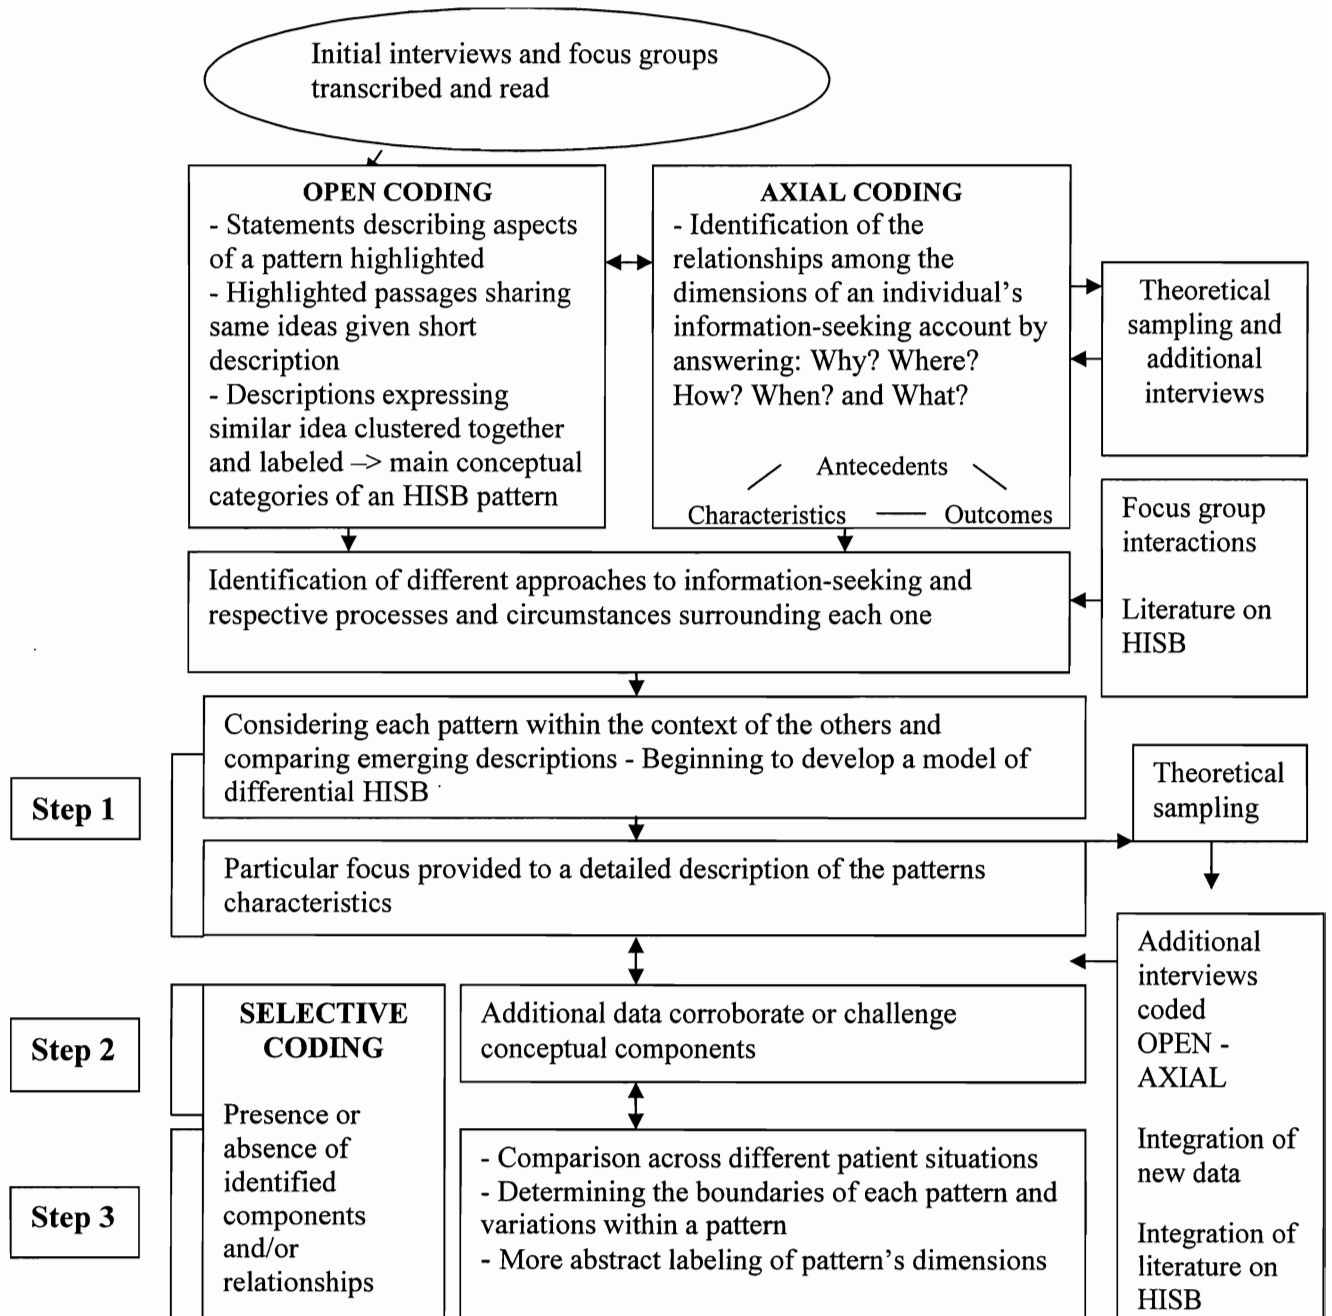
Initial interviews and focus groups transcribed and read

OPEN CODING
- Statements describing aspects of a pattern highlighted
- Highlighted passages sharing same ideas given short description
- Descriptions expressing similar idea clustered together and labeled –> main conceptual categories of an HISB pattern

AXIAL CODING
- Identification of the relationships among the dimensions of an individual's information-seeking account by answering: Why? Where? How? When? and What?

Antecedents
Characteristics — Outcomes

Theoretical sampling and additional interviews

Focus group interactions

Literature on HISB

Identification of different approaches to information-seeking and respective processes and circumstances surrounding each one

Considering each pattern within the context of the others and comparing emerging descriptions - Beginning to develop a model of differential HISB

Step 1

Theoretical sampling

Particular focus provided to a detailed description of the patterns characteristics

Additional interviews coded OPEN - AXIAL

Integration of new data

Integration of literature on HISB

Step 2

SELECTIVE CODING

Presence or absence of identified components and/or relationships

Additional data corroborate or challenge conceptual components

Step 3

- Comparison across different patient situations
- Determining the boundaries of each pattern and variations within a pattern
- More abstract labeling of pattern's dimensions